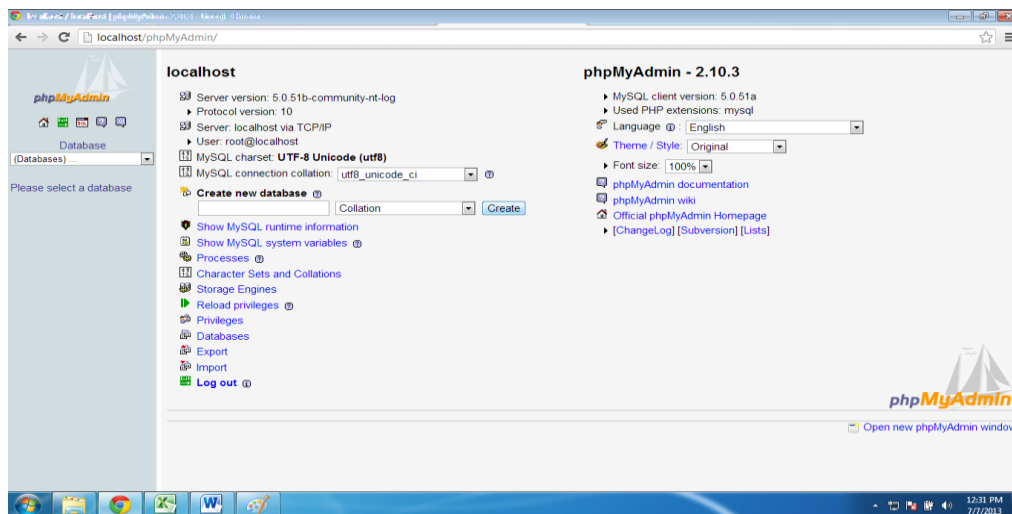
localhost / localhost | phpMyAdmin 2.10.3 - Google Chrome

localhost/phpMyAdmin/

phpMyAdmin

Database
(Databases) ...

Please select a database

localhost

Server version: 5.0.51b-community-nt-log
Protocol version: 10
Server: localhost via TCP/IP
User: root@localhost
MySQL charset: UTF-8 Unicode (utf8)
MySQL connection collation: utf8_unicode_ci

Create new database

Collation
Create

Show MySQL runtime information
Show MySQL system variables
Processes
Character Sets and Collations
Storage Engines
Reload privileges
Privileges
Databases
Export
Import
Log out

phpMyAdmin - 2.10.3

MySQL client version: 5.0.51a
Used PHP extensions: mysql
Language: English
Theme / Style: Original
Font size: 100%
phpMyAdmin documentation
phpMyAdmin wiki
Official phpMyAdmin Homepage
[ChangeLog] [Subversion] [Lists]

phpMyAdmin

Open new phpMyAdmin windo

12:31 PM
7/7/2013